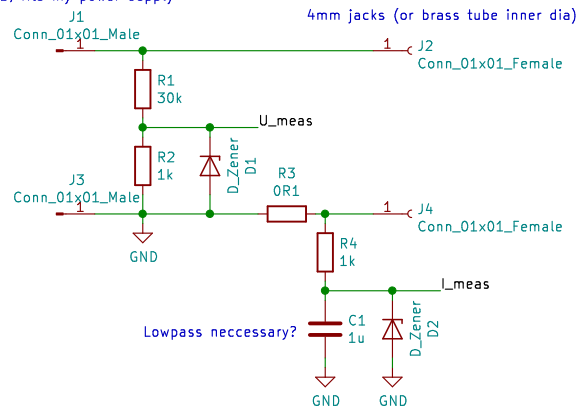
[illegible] my power supply

4mm jacks (or brass tube inner dia)

J1
Conn_01x01_Male
1

1
J2
Conn_01x01_Female

R1
30k

U_meas

R2
1k

D_Zener
D1

J3
Conn_01x01_Male
1

R3
0R1

1
J4
Conn_01x01_Female

GND

R4
1k

I_meas

Lowpass neccessary?

C1
1u

D_Zener
D2

GND

GND